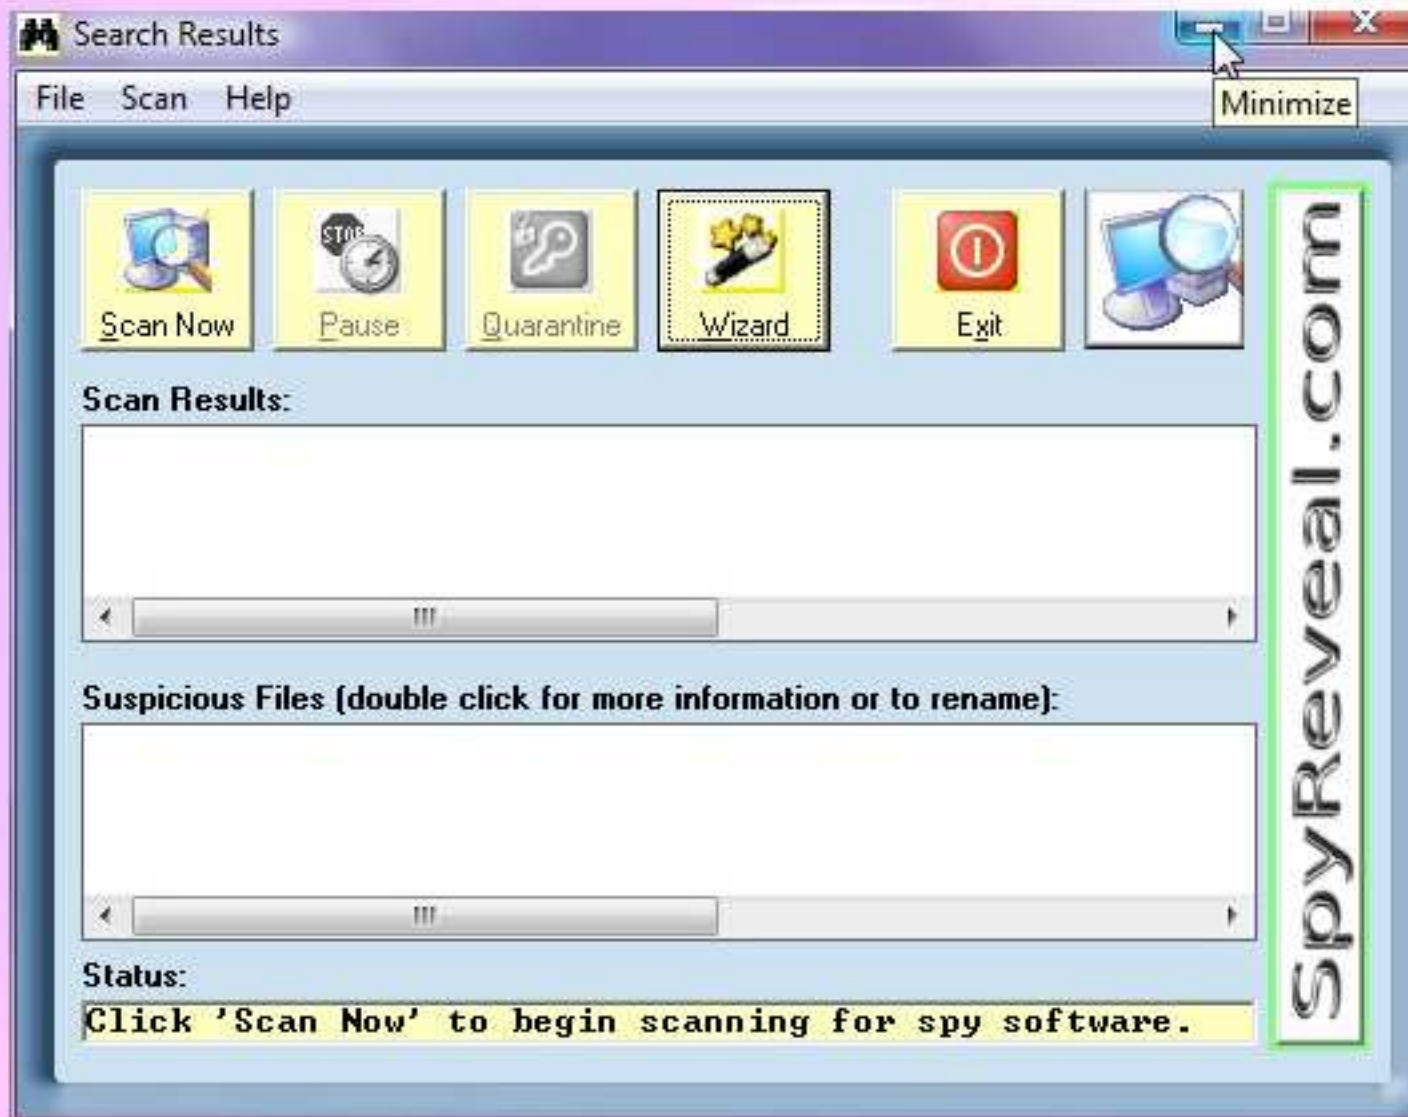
Search Results

Minimize

File Scan Help

Scan Now
STOP
Pause
Quarantine
Wizard
Exit

SpyReveal.com

Scan Results:

Suspicious Files (double click for more information or to rename):

Status:
Click 'Scan Now' to begin scanning for spy software.